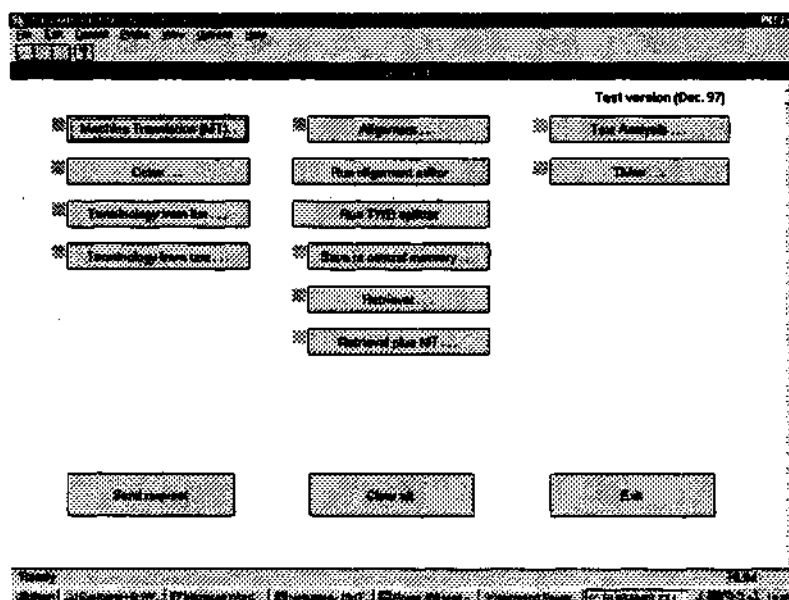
File Edit Control Order View Options Help

Test version (Dec. 97)

Machine Translation (MT) ...

Order ...

Terminology from list ...

Terminology from text ...

Alignment ...

Run alignment editor

Run TMB editor

Store in central memory ...

Retrieval ...

Retrieval plus MT ...

Text Analysis ...

Tables ...

Send request

Clear all

Exit

Ready